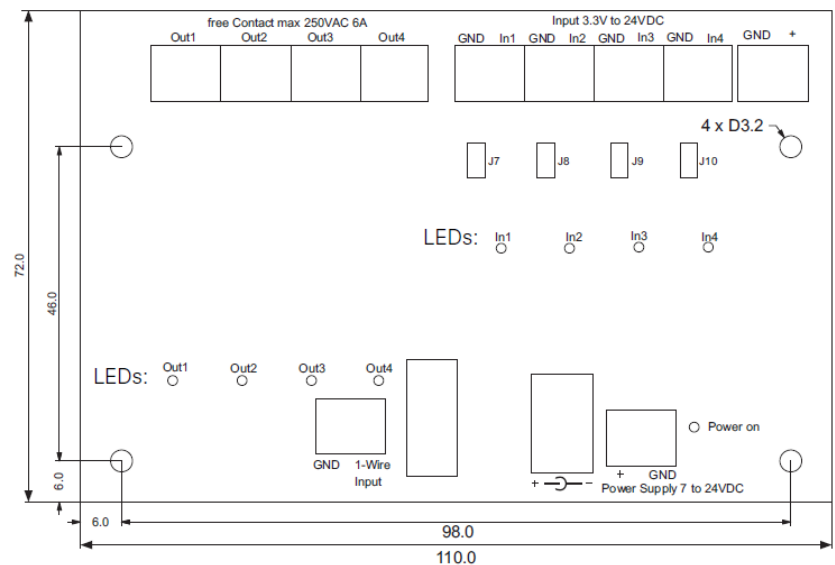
free Contact max 250VAC 6A

Out1 Out2 Out3 Out4

Input 3.3V to 24VDC

GND In1 GND In2 GND In3 GND In4

GND +

4 x D3.2

J7 J8 J9 J10

LEDs: In1 In2 In3 In4

72.0

46.0

LEDs: Out1 Out2 Out3 Out4

GND 1-Wire Input

Power on

+ GND

+ −

Power Supply 7 to 24VDC

6.0

6.0

98.0

110.0